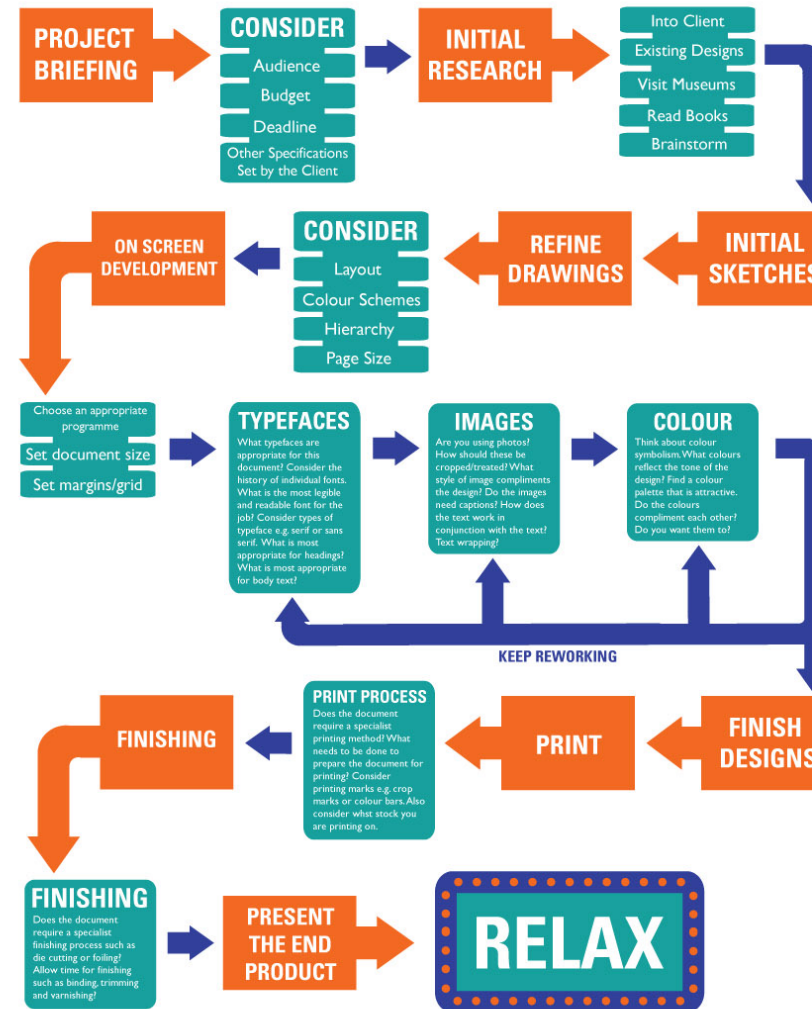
PROJECT BRIEFING

CONSIDER

Audience

Budget

Deadline

Other Specifications Set by the Client

INITIAL RESEARCH

Into Client

Existing Designs

Visit Museums

Read Books

Brainstorm

INITIAL SKETCHES

REFINE DRAWINGS

CONSIDER

Layout

Colour Schemes

Hierarchy

Page Size

ON SCREEN DEVELOPMENT

Choose an appropriate programme

Set document size

Set margins/grid

TYPEFACES

What typefaces are appropriate for this document? Consider the history of individual fonts. What is the most legible and readable font for the job? Consider types of typeface e.g. serif or sans serif. What is most appropriate for headings? What is most appropriate for body text?

IMAGES

Are you using photos? How should these be cropped/treated? What style of image compliments the design? Do the images need captions? How does the text work in conjunction with the text? Text wrapping?

COLOUR

Think about colour symbolism. What colours reflect the tone of the design? Find a colour palette that is attractive. Do the colours compliment each other? Do you want them to?

KEEP REWORKING

FINISH DESIGNS

PRINT

PRINT PROCESS

Does the document require a specialist printing method? What needs to be done to prepare the document for printing? Consider printing marks e.g. crop marks or colour bars. Also consider whst stock you are printing on.

FINISHING

FINISHING

Does the document require a specialist finishing process such as die cutting or foiling? Allow time for finishing such as binding, trimming and varnishing?

PRESENT THE END PRODUCT

RELAX